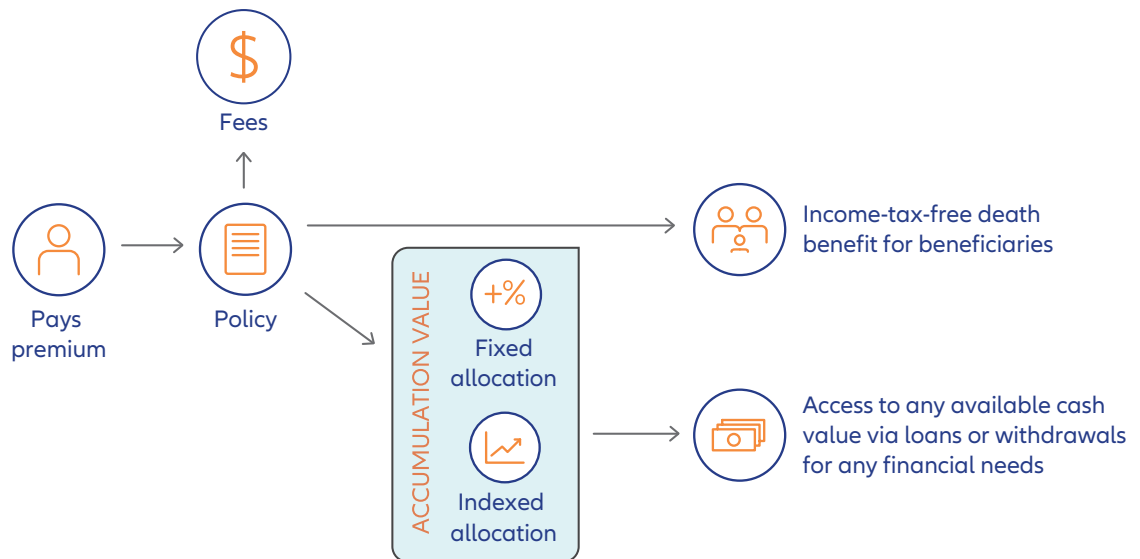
$

Fees

Pays premium

Policy

Income-tax-free death benefit for beneficiaries

ACCUMULATION VALUE

+%

Fixed allocation

Indexed allocation

Access to any available cash value via loans or withdrawals for any financial needs